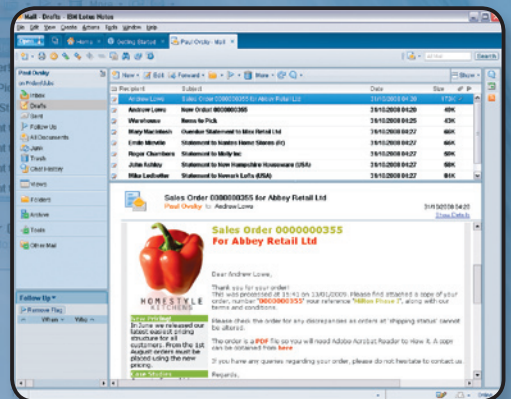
Mail - Drafts - IBM Lotus Notes

File Edit View Create Actions Tools Window Help

Home Getting Started Paul Orsby - Mail

Paul Orsby
Inbox
Drafts
Sent
Follow Up
All Documents
Junk
Trash
Chat History
Views
Folders
Archive
Tools
Other Mail

Follow Up
Remove Flag
When Why

New Edit Forward More

Show

| Recipient | Subject | Date | Size |
|---|---|---|---|
| Andrew Lowe | Sales Order 0000000355 for Abbey Retail Ltd | 31/10/2008 04:28 | 173K |
| Andrew Lowe | New Order 0000000355 | 31/10/2008 04:28 | 49K |
| Warehouse | Items to Pick | 31/10/2008 04:28 | 23K |
| Mary Macintosh | Overdue Statement to Mex Retail Ltd | 31/10/2008 04:27 | 46K |
| Ernie Mirabile | Statement to Ikeiles Home Stores (IC) | 31/10/2008 04:27 | 60K |
| Roger Chambers | Statement to Molly Inc | 31/10/2008 04:27 | 60K |
| John Ashby | Statement to New Hampshire Homeware (USA) | 31/10/2008 04:27 | 60K |
| Mike Ledbetter | Statement to Newark Lofts (USA) | 31/10/2008 04:27 | 60K |

Sales Order 0000000355 for Abbey Retail Ltd
Paul Orsby to Andrew Lowe
31/10/2008 04:28
Show Details

HOMESTYLE KITCHENS

Sales Order 0000000355
For Abbey Retail Ltd

New Pricing!
In June we released our latest export pricing structure for all customers. From the 1st August orders must be placed using the new pricing.
Case Studies

Dear Andrew Lowe,

Thank you for your order!
This was processed at 15:42 on 13/01/2009. Please find attached a copy of your order, number "0000000355" your reference "Milton Phase 7", along with our terms and conditions.

Please check the order for any discrepancies as orders at 'shipping status' cannot be altered.

The order is a PDF file so you will need Adobe Acrobat Reader to view it. A copy can be obtained from here

If you have any queries regarding your order, please do not hesitate to contact us

Regards,